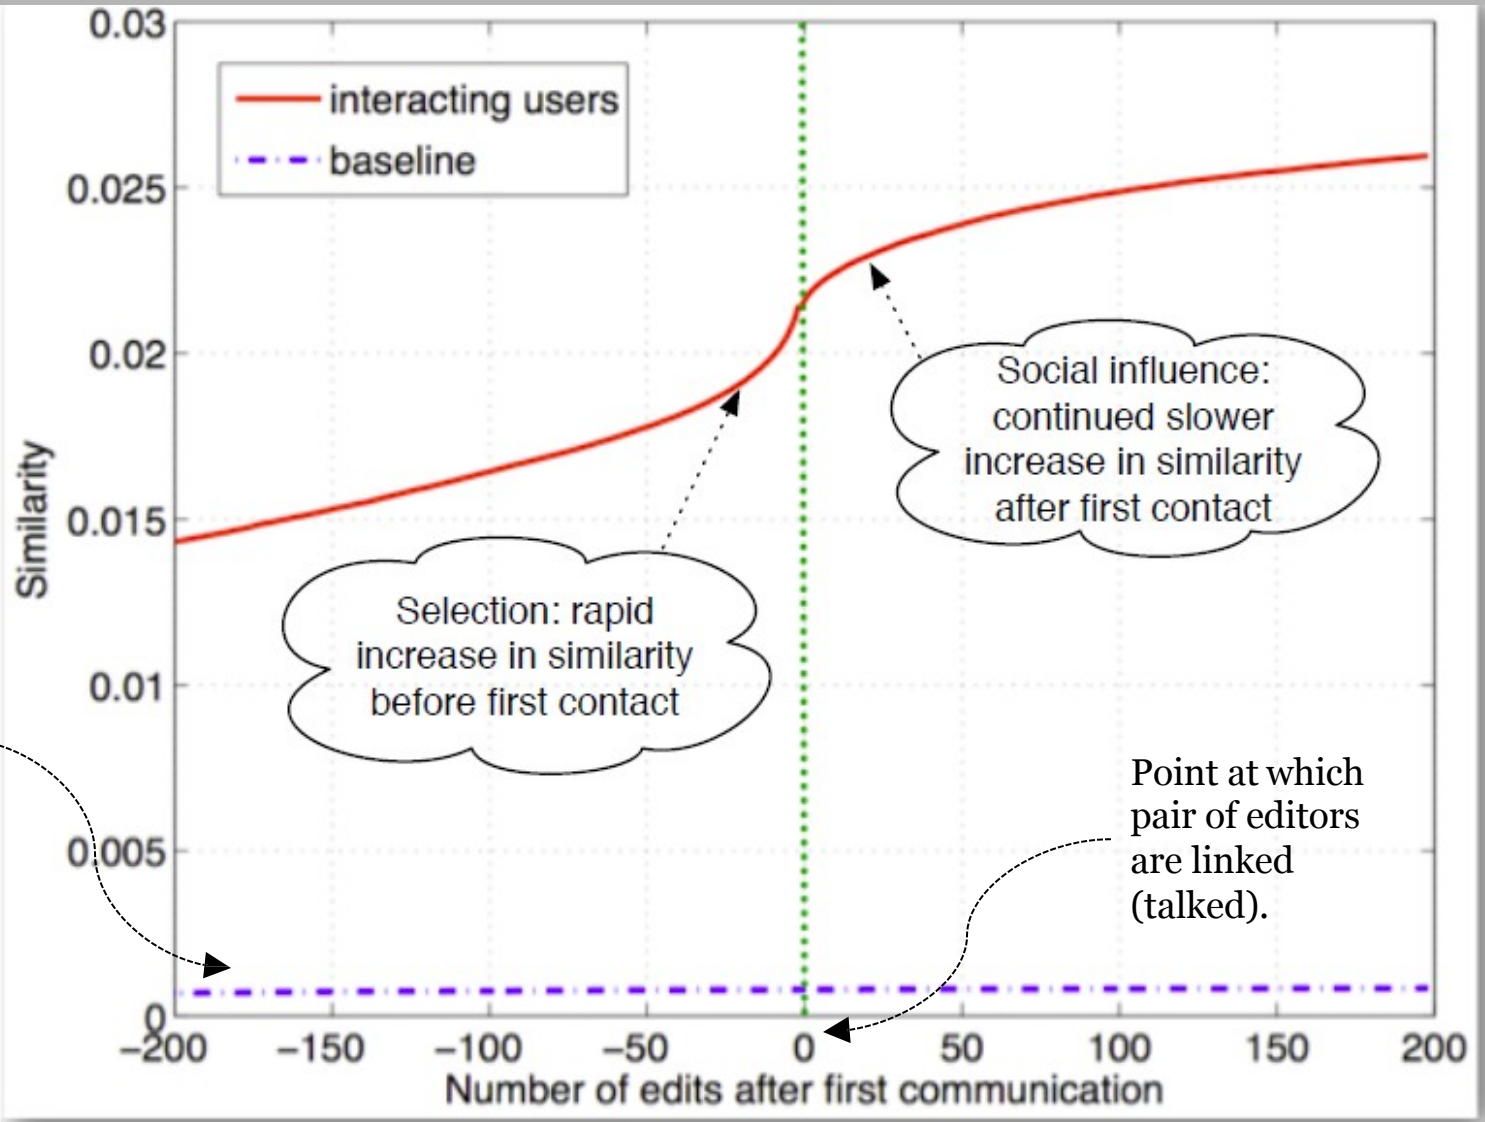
0.03

interacting users
baseline

0.025
0.02
0.015
0.01
0.005
0

Similarity

Social influence: continued slower increase in similarity after first contact

Selection: rapid increase in similarity before first contact

Point at which pair of editors are linked (talked).

−200 −150 −100 −50 0 50 100 150 200

Number of edits after first communication